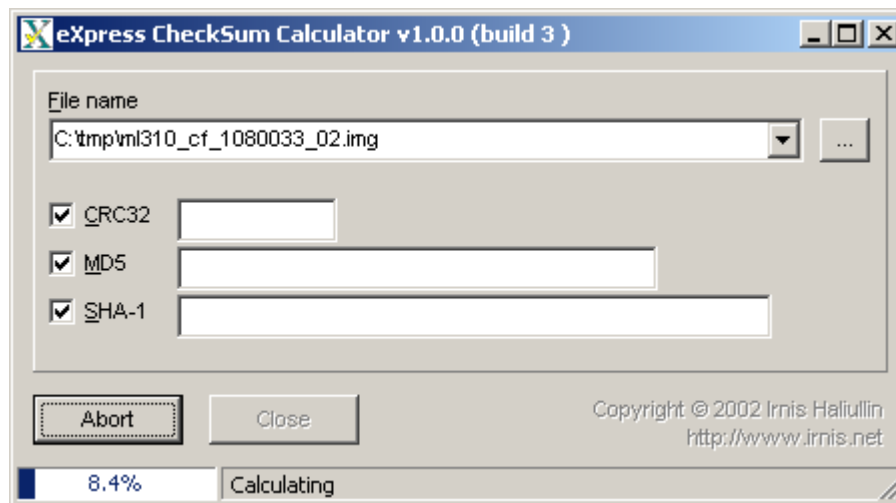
eXpress CheckSum Calculator v1.0.0 (build 3 )

File name

C:\tmp\ml310_cf_1080033_02.img

...

CRC32

MD5

SHA-1

Abort

Close

Copyright © 2002 Irnis Haliullin
http://www.irnis.net

8.4%

Calculating